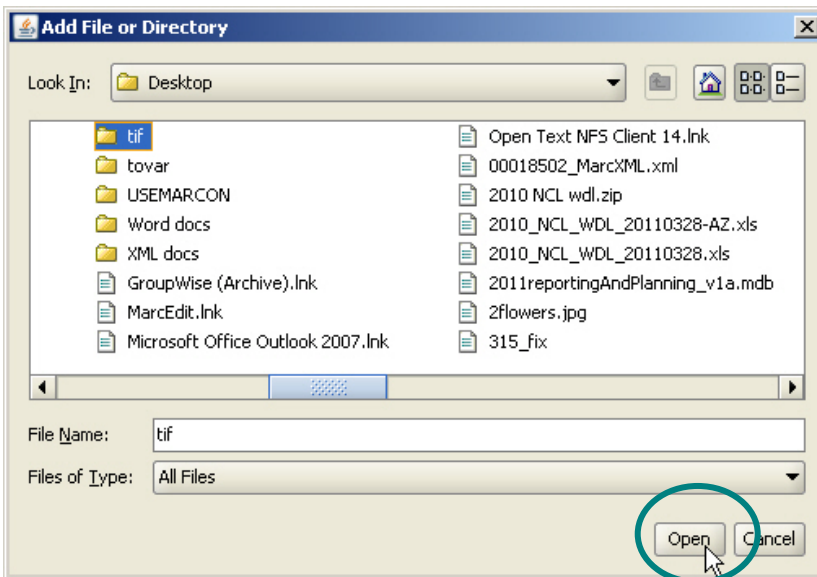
Add File or Directory

Look In: Desktop

tif
tovar
USEMARCON
Word docs
XML docs
GroupWise (Archive).lnk
MarcEdit.lnk
Microsoft Office Outlook 2007.lnk

Open Text NFS Client 14.lnk
00018502_MarcXML.xml
2010 NCL wdl.zip
2010_NCL_WDL_20110328-AZ.xls
2010_NCL_WDL_20110328.xls
2011reportingAndPlanning_v1a.mdb
2flowers.jpg
315_fix

File Name: tif
Files of Type: All Files

Open Cancel